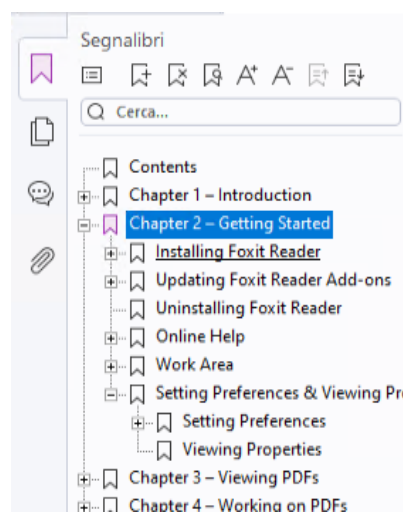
Segnalibri

Cerca...

Contents
Chapter 1 – Introduction
Chapter 2 – Getting Started
Installing Foxit Reader
Updating Foxit Reader Add-ons
Uninstalling Foxit Reader
Online Help
Work Area
Setting Preferences & Viewing Pr
Setting Preferences
Viewing Properties
Chapter 3 – Viewing PDFs
Chapter 4 – Working on PDFs